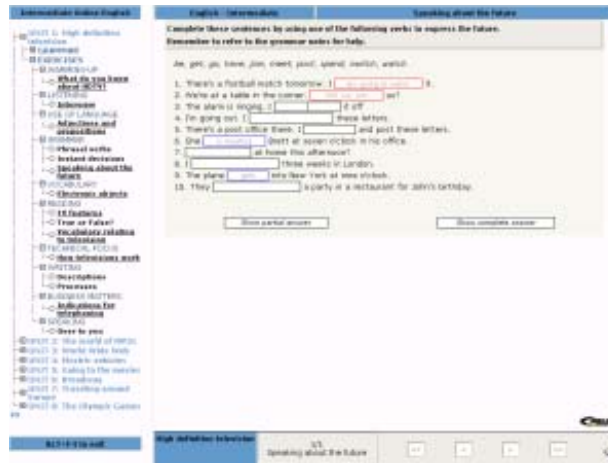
Intermediate Online English

UNIT 1: High definition television
Grammar
EXERCISES
WARMING UP
What do you know about HDTV?
LISTENING
Interview
USE OF LANGUAGE
Adjectives and prepositions
SPEAKING
Phrasal verbs
Instant decisions
Speaking about the future
VOCABULARY
Electronic objects
READING
TV features
True or False?
Vocabulary relating to television
TECHNICAL FOCUS
How televisions work
WRITING
Descriptions
Processes
BUSINESS MATTERS
Indications for telephoning
SPEAKING
Over to you
UNIT 2: The world of MP3s
UNIT 3: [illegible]
UNIT 4: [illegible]
UNIT 5: Going to the movies
UNIT 6: Broadband
UNIT 7: Travelling around Europe
UNIT 8: The Olympic Games

English - Intermediate
Speaking about the future

Complete these sentences by using one of the following verbs to express the future. Remember to refer to the grammar notes for help.

Be, get, go, leave, join, meet, post, spend, switch, watch

1. There's a football match tomorrow. I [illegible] it.
2. We're at a table in the corner. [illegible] us?
3. The alarm is ringing. I [ ] it off.
4. I'm going out. I [ ] these letters.
5. There's a post office there. I [ ] and post these letters.
6. She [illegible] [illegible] at seven o'clock in his office.
7. [ ] at home this afternoon?
8. I [ ] three weeks in London.
9. The plane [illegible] into New York at nine o'clock.
10. They [ ] a party in a restaurant for John's birthday.

Show partial answer
Show complete answer

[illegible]

High definition television
1/1
Speaking about the future